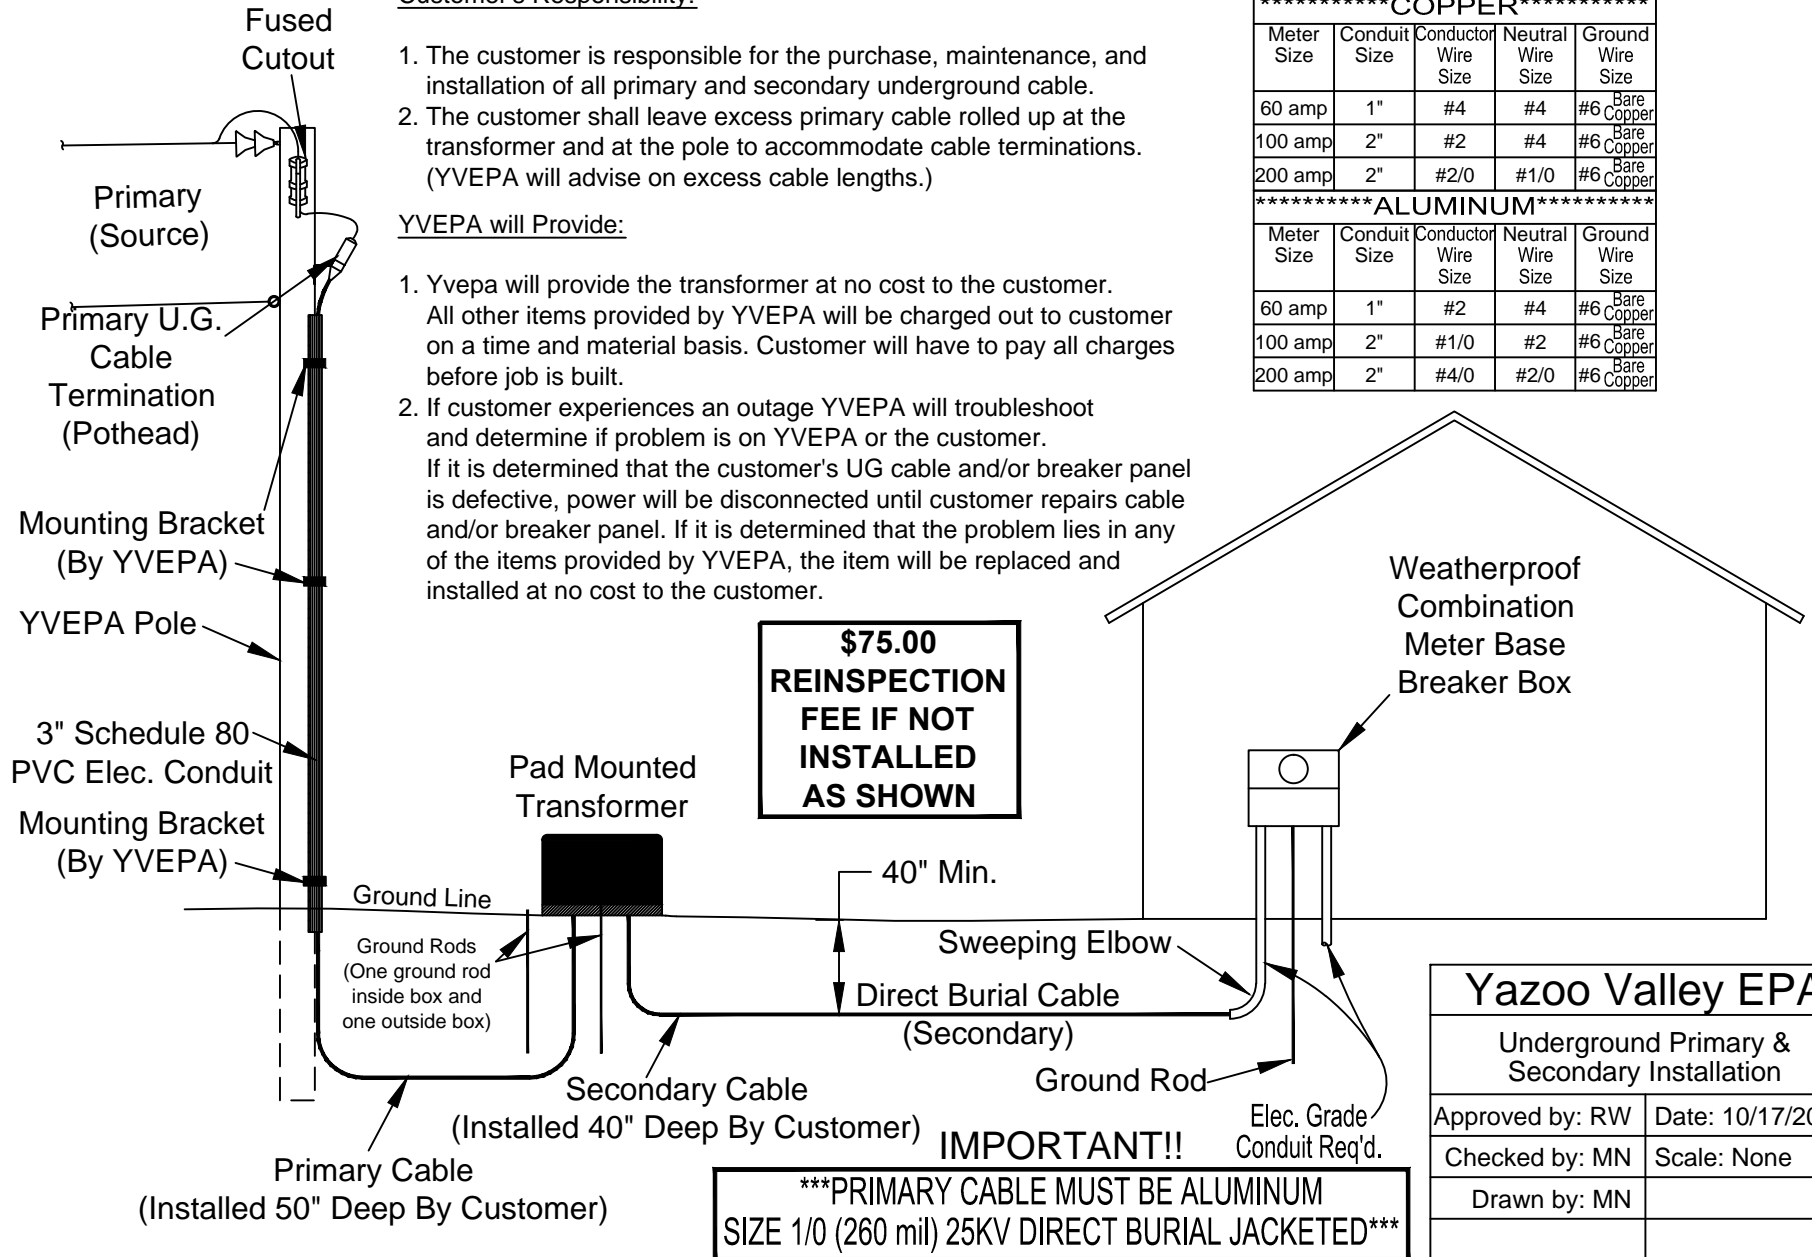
Fused Cutout

Primary (Source)

Primary U.G. Cable Termination (Pothead)

Mounting Bracket (By YVEPA)

YVEPA Pole

3" Schedule 80 PVC Elec. Conduit

Mounting Bracket (By YVEPA)

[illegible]

1. The customer is responsible for the purchase, maintenance, and installation of all primary and secondary underground cable.
2. The customer shall leave excess primary cable rolled up at the transformer and at the pole to accommodate cable terminations. (YVEPA will advise on excess cable lengths.)

YVEPA will Provide:

1. Yvepa will provide the transformer at no cost to the customer. All other items provided by YVEPA will be charged out to customer on a time and material basis. Customer will have to pay all charges before job is built.
2. If customer experiences an outage YVEPA will troubleshoot and determine if problem is on YVEPA or the customer. If it is determined that the customer's UG cable and/or breaker panel is defective, power will be disconnected until customer repairs cable and/or breaker panel. If it is determined that the problem lies in any of the items provided by YVEPA, the item will be replaced and installed at no cost to the customer.

***********COPPER***********

| Meter Size | Conduit Size | Conductor Wire Size | Neutral Wire Size | Ground Wire Size |
|---|---|---|---|---|
| 60 amp | 1" | #4 | #4 | #6 Bare Copper |
| 100 amp | 2" | #2 | #4 | #6 Bare Copper |
| 200 amp | 2" | #2/0 | #1/0 | #6 Bare Copper |

**********ALUMINUM**********

| Meter Size | Conduit Size | Conductor Wire Size | Neutral Wire Size | Ground Wire Size |
|---|---|---|---|---|
| 60 amp | 1" | #2 | #4 | #6 Bare Copper |
| 100 amp | 2" | #1/0 | #2 | #6 Bare Copper |
| 200 amp | 2" | #4/0 | #2/0 | #6 Bare Copper |

$75.00 REINSPECTION FEE IF NOT INSTALLED AS SHOWN

Weatherproof Combination Meter Base Breaker Box

Pad Mounted Transformer

40" Min.

Ground Line

Ground Rods (One ground rod inside box and one outside box)

Sweeping Elbow

Direct Burial Cable (Secondary)

Ground Rod

Elec. Grade Conduit Req'd.

Secondary Cable (Installed 40" Deep By Customer)

Primary Cable (Installed 50" Deep By Customer)

IMPORTANT!!

***PRIMARY CABLE MUST BE ALUMINUM SIZE 1/0 (260 mil) 25KV DIRECT BURIAL JACKETED***

Yazoo Valley EPA

Underground Primary & Secondary Installation

| Approved by: RW | Date: 10/17/20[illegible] |
|---|---|
| Checked by: MN | Scale: None |
| Drawn by: MN | |
| | |